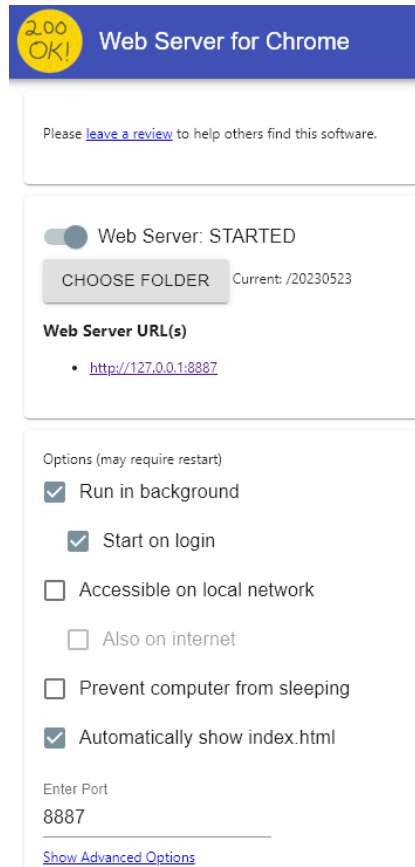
200 OK!

Web Server for Chrome

Please leave a review to help others find this software.

Web Server: STARTED

CHOOSE FOLDER

Current: /20230523

**Web Server URL(s)**

- http://127.0.0.1:8887

Options (may require restart)

Run in background

Start on login

Accessible on local network

Also on internet

Prevent computer from sleeping

Automatically show index.html

Enter Port

8887

Show Advanced Options